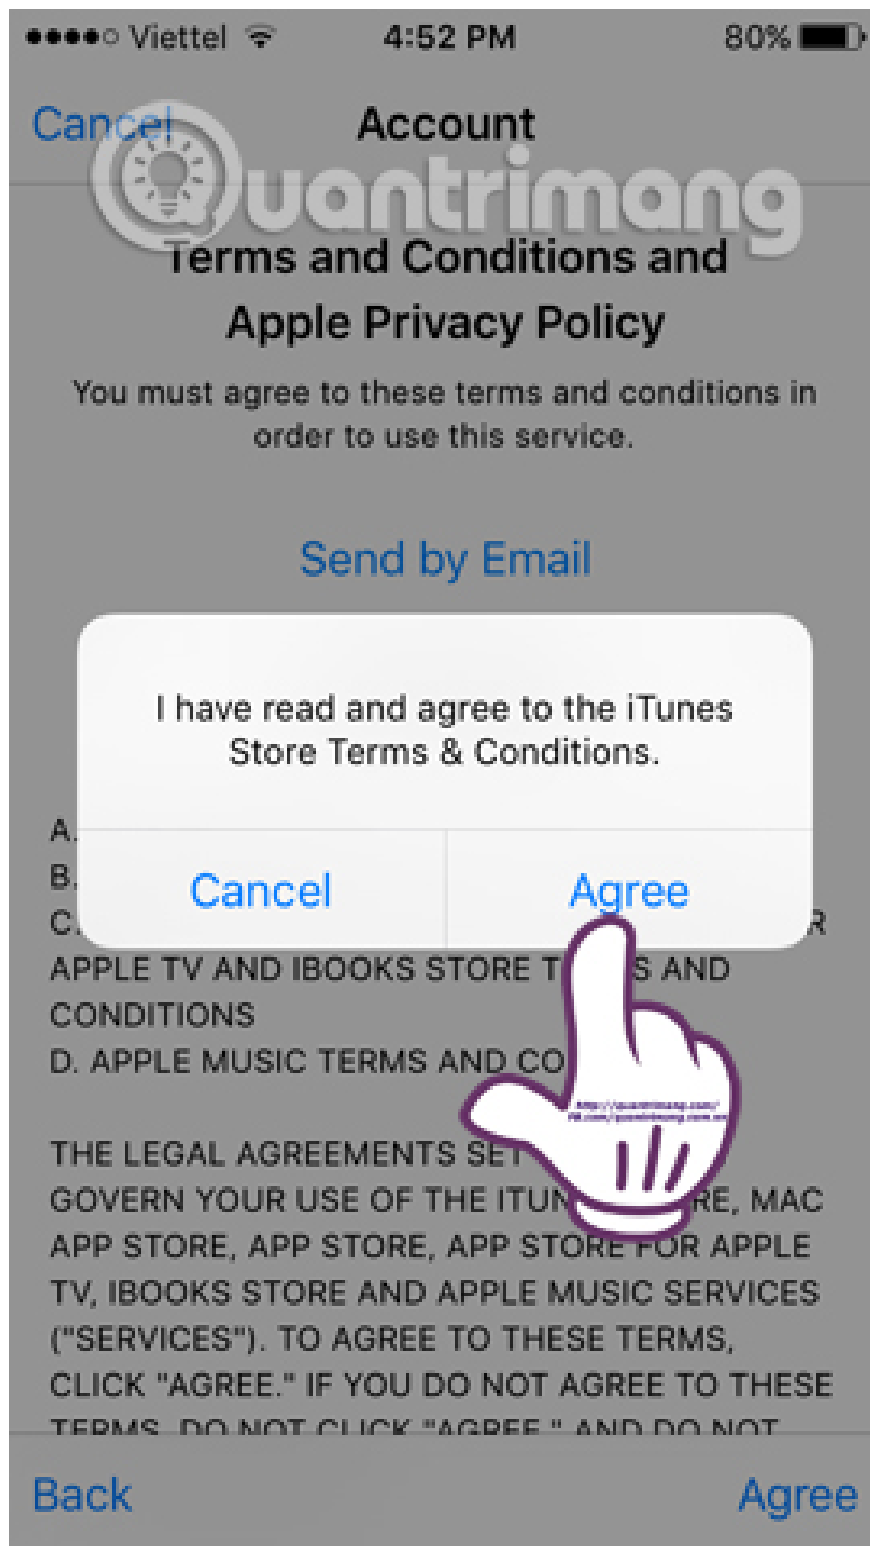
●●●●○ Viettel 4:52 PM 80%

Cancel Account

Quantrimang

Terms and Conditions and Apple Privacy Policy

You must agree to these terms and conditions in order to use this service.

Send by Email

I have read and agree to the iTunes Store Terms & Conditions.

Cancel Agree

A.
B.
C. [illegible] R APPLE TV AND IBOOKS STORE T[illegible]S AND CONDITIONS
D. APPLE MUSIC TERMS AND CO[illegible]

THE LEGAL AGREEMENTS SET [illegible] GOVERN YOUR USE OF THE ITUN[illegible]RE, MAC APP STORE, APP STORE, APP STORE FOR APPLE TV, IBOOKS STORE AND APPLE MUSIC SERVICES ("SERVICES"). TO AGREE TO THESE TERMS, CLICK "AGREE." IF YOU DO NOT AGREE TO THESE TERMS, DO NOT CLICK "AGREE," AND DO NOT

Back Agree